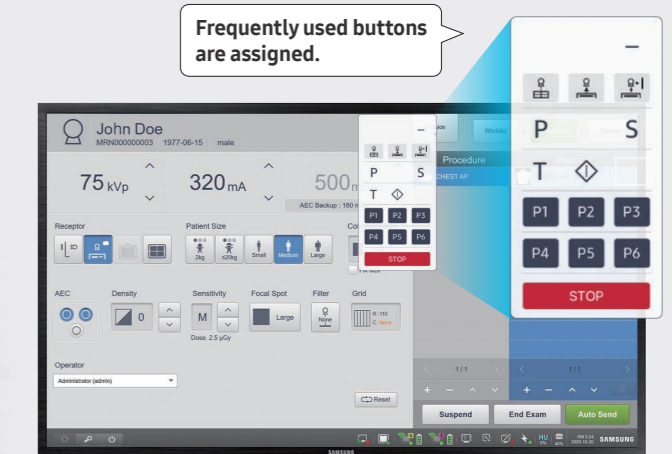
Frequently used buttons are assigned.

–

P S

T

P1 P2 P3

P4 P5 P6

STOP

John Doe
MRN000000003 1977-06-15 male

75 kVp

320 mA

500 m

AEC Backup : 160 m

Receptor

Patient Size

2kg ≤20kg Small Medium Large

AEC

Density

0

Sensitivity

M

Dose: 2.5 μGy

Focal Spot

Large

Filter

None

Grid

R: 110
C: None

Operator

Administrator (admin)

Reset

–

P S

T

P1 P2 P3

P4 P5 P6

STOP

Worklist

Procedure

CHEST AP

1 / 1

1 / 1

Suspend

End Exam

Auto Send

HU

PM 3:24
2020-10-01

SAMSUNG

SAMSUNG